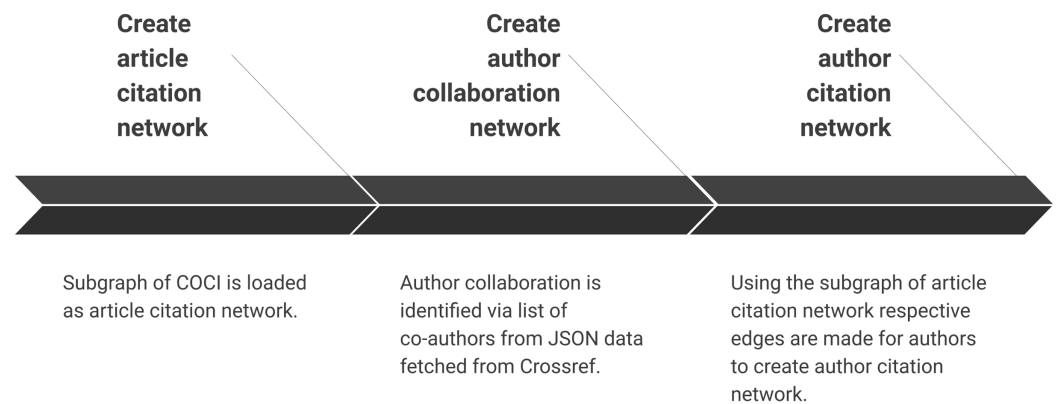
Create article citation network

Create author collaboration network

Create author citation network

Subgraph of COCI is loaded as article citation network.

Author collaboration is identified via list of co-authors from JSON data fetched from Crossref.

Using the subgraph of article citation network respective edges are made for authors to create author citation network.